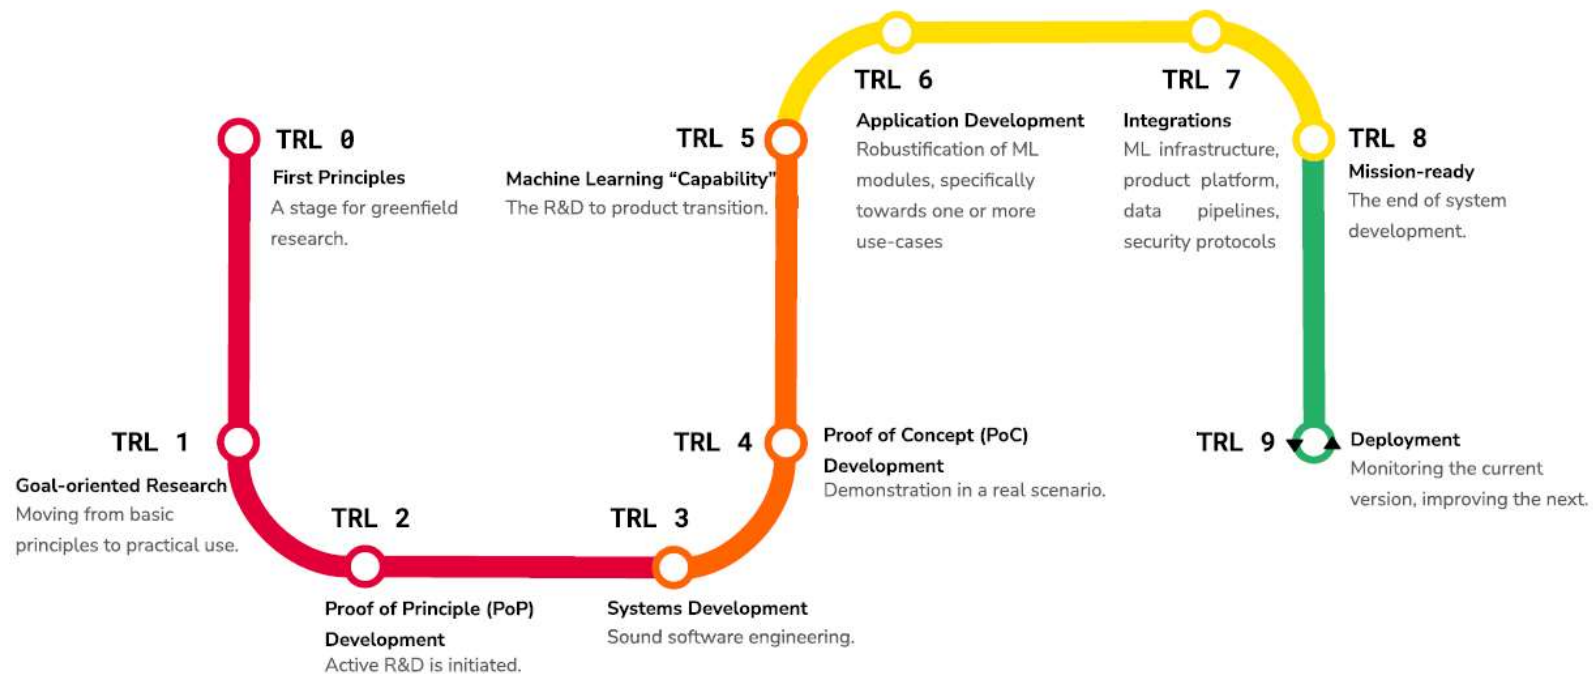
TRL 0
First Principles
A stage for greenfield research.

TRL 1
Goal-oriented Research
Moving from basic principles to practical use.

TRL 2
Proof of Principle (PoP) Development
Active R&D is initiated.

TRL 3
Systems Development
Sound software engineering.

TRL 4
Proof of Concept (PoC) Development
Demonstration in a real scenario.

TRL 5
Machine Learning "Capability"
The R&D to product transition.

TRL 6
Application Development
Robustification of ML modules, specifically towards one or more use-cases

TRL 7
Integrations
ML infrastructure, product platform, data pipelines, security protocols

TRL 8
Mission-ready
The end of system development.

TRL 9
Deployment
Monitoring the current version, improving the next.